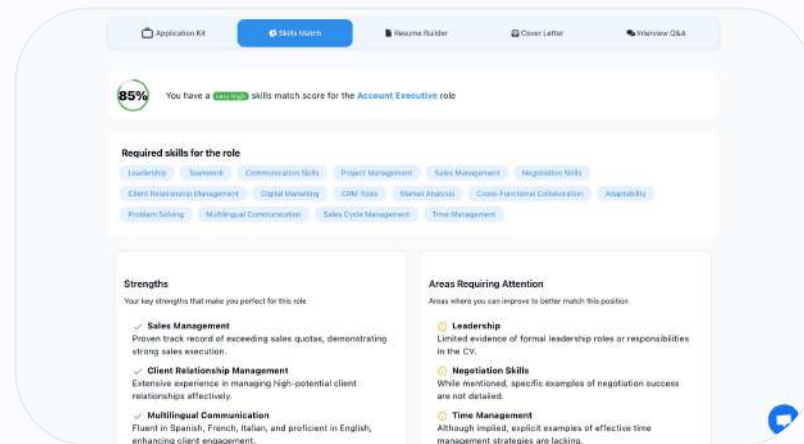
Application Kit
Skills Match
Resume Builder
Cover Letter
Interview Q&A

85%

You have a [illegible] skills match score for the Account Executive role

Required skills for the role

Leadership
Teamwork
Communication Skills
Project Management
Sales Management
Negotiation Skills
Client Relationship Management
Digital Marketing
CRM Tools
Market Analysis
Cross-Functional Collaboration
Adaptability
Problem Solving
Multilingual Communication
Sales Cycle Management
Time Management

Strengths

Your key strengths that make you perfect for this role

Sales Management
Proven track record of exceeding sales quotas, demonstrating strong sales execution.

Client Relationship Management
Extensive experience in managing high-potential client relationships effectively.

Multilingual Communication
Fluent in Spanish, French, Italian, and proficient in English, enhancing client engagement.

Areas Requiring Attention

Areas where you can improve to better match this position

Leadership
Limited evidence of formal leadership roles or responsibilities in the CV.

Negotiation Skills
While mentioned, specific examples of negotiation success are not detailed.

Time Management
Although implied, explicit examples of effective time management strategies are lacking.